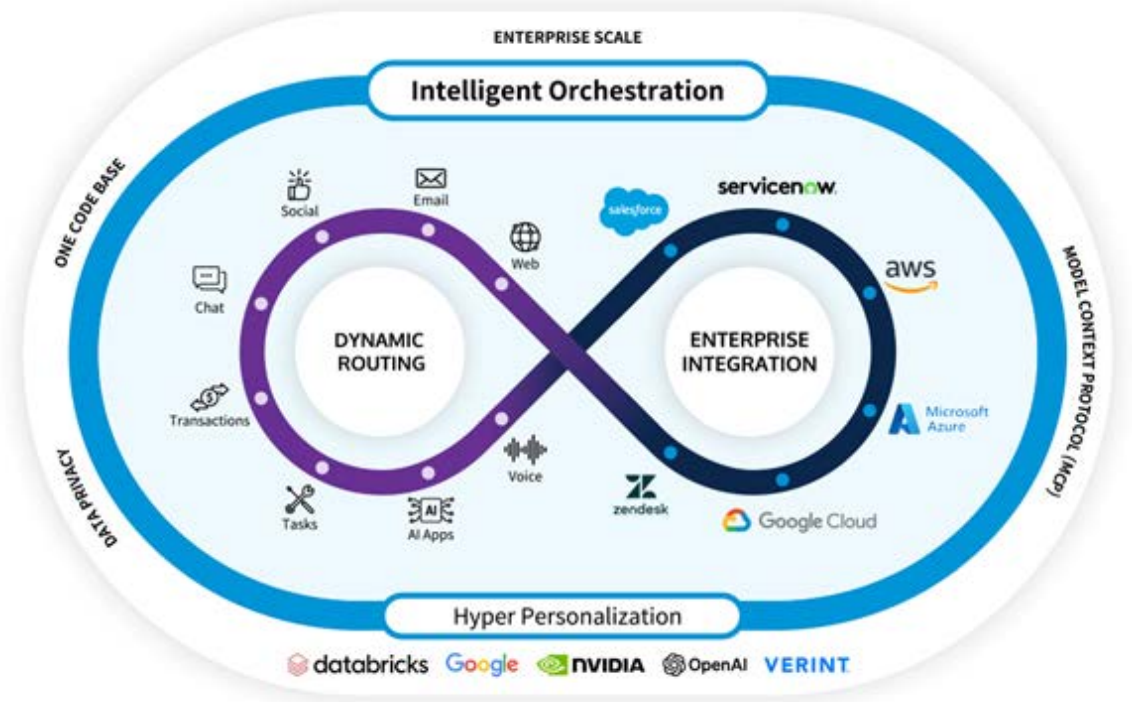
ENTERPRISE SCALE

Intelligent Orchestration

ONE CODE BASE

MODEL CONTEXT PROTOCOL (MCP)

DATA PRIVACY

Social

Email

Web

Chat

Transactions

Tasks

AI Apps

Voice

DYNAMIC ROUTING

ENTERPRISE INTEGRATION

salesforce

servicenow.

aws

Microsoft Azure

zendesk

Google Cloud

Hyper Personalization

databricks Google NVIDIA OpenAI VERINT